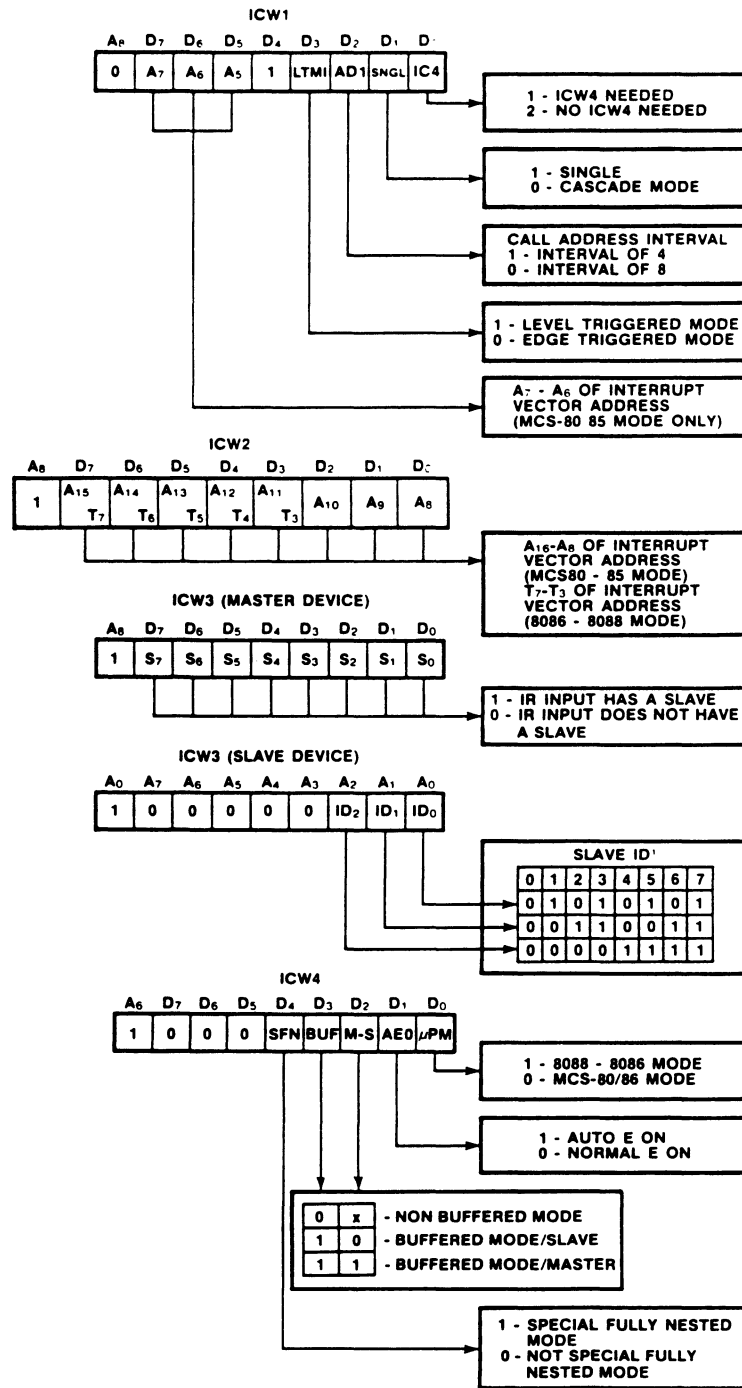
ICW1

| $A_8$ | $D_7$ | $D_6$ | $D_5$ | $D_4$ | $D_3$ | $D_2$ | $D_1$ | $D$ |
|---|---|---|---|---|---|---|---|---|
| 0 | $A_7$ | $A_6$ | $A_5$ | 1 | LTMI | AD1 | SNGL | IC4 |

1 - ICW4 NEEDED
2 - NO ICW4 NEEDED

1 - SINGLE
0 - CASCADE MODE

CALL ADDRESS INTERVAL
1 - INTERVAL OF 4
0 - INTERVAL OF 8

1 - LEVEL TRIGGERED MODE
0 - EDGE TRIGGERED MODE

$A_7$ - $A_6$ OF INTERRUPT VECTOR ADDRESS (MCS-80 85 MODE ONLY)

ICW2

| $A_8$ | $D_7$ | $D_6$ | $D_5$ | $D_4$ | $D_3$ | $D_2$ | $D_1$ | $D_0$ |
|---|---|---|---|---|---|---|---|---|
| 1 | $A_{15}$ $T_7$ | $A_{14}$ $T_6$ | $A_{13}$ $T_5$ | $A_{12}$ $T_4$ | $A_{11}$ $T_3$ | $A_{10}$ | $A_9$ | $A_8$ |

$A_{16}$-$A_8$ OF INTERRUPT VECTOR ADDRESS (MCS80 - 85 MODE) $T_7$-$T_3$ OF INTERRUPT VECTOR ADDRESS (8086 - 8088 MODE)

ICW3 (MASTER DEVICE)

| $A_8$ | $D_7$ | $D_6$ | $D_5$ | $D_4$ | $D_3$ | $D_2$ | $D_1$ | $D_0$ |
|---|---|---|---|---|---|---|---|---|
| 1 | $S_7$ | $S_6$ | $S_5$ | $S_4$ | $S_3$ | $S_2$ | $S_1$ | $S_0$ |

1 - IR INPUT HAS A SLAVE
0 - IR INPUT DOES NOT HAVE A SLAVE

ICW3 (SLAVE DEVICE)

| $A_0$ | $A_7$ | $A_6$ | $A_5$ | $A_4$ | $A_3$ | $A_2$ | $A_1$ | $A_0$ |
|---|---|---|---|---|---|---|---|---|
| 1 | 0 | 0 | 0 | 0 | 0 | $ID_2$ | $ID_1$ | $ID_0$ |

SLAVE ID'

| 0 | 1 | 2 | 3 | 4 | 5 | 6 | 7 |
|---|---|---|---|---|---|---|---|
| 0 | 1 | 0 | 1 | 0 | 1 | 0 | 1 |
| 0 | 0 | 1 | 1 | 0 | 0 | 1 | 1 |
| 0 | 0 | 0 | 0 | 1 | 1 | 1 | 1 |

ICW4

| $A_6$ | $D_7$ | $D_6$ | $D_5$ | $D_4$ | $D_3$ | $D_2$ | $D_1$ | $D_0$ |
|---|---|---|---|---|---|---|---|---|
| 1 | 0 | 0 | 0 | SFN | BUF | M-S | AE0 | $\mu$PM |

1 - 8088 - 8086 MODE
0 - MCS-80/86 MODE

1 - AUTO E ON
0 - NORMAL E ON

| 0 | x | - NON BUFFERED MODE |
|---|---|---|
| 1 | 0 | - BUFFERED MODE/SLAVE |
| 1 | 1 | - BUFFERED MODE/MASTER |

1 - SPECIAL FULLY NESTED MODE
0 - NOT SPECIAL FULLY NESTED MODE